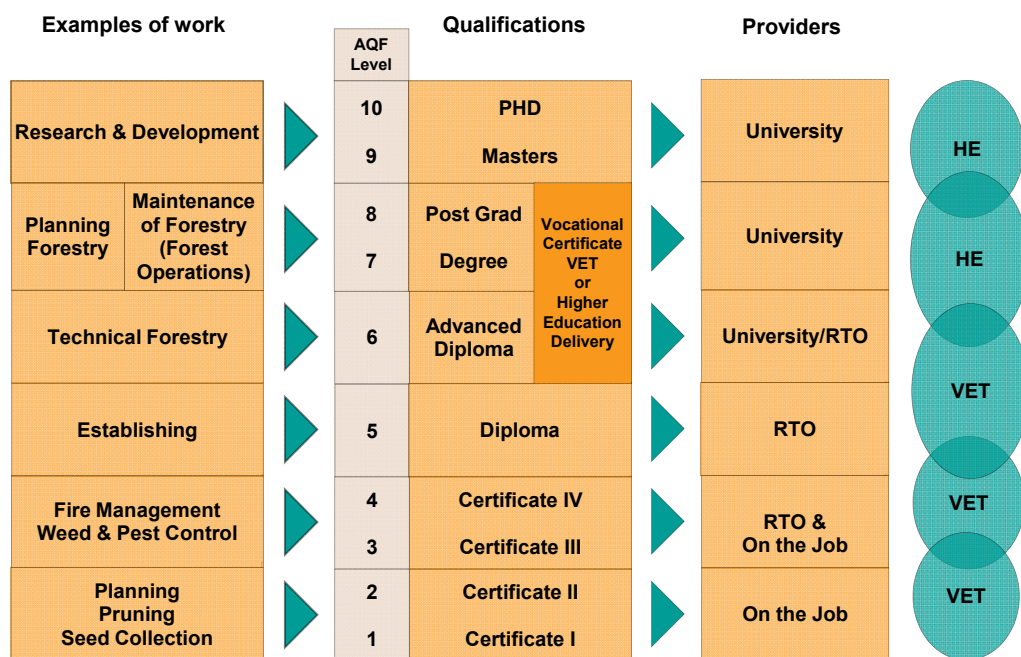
Examples of work

Qualifications

Providers

| Examples of work | AQF Level | Qualifications | Providers | |
|---|---|---|---|---|
| Research & Development | 10 | PHD | University | HE |
| | 9 | Masters | | |
| Planning Forestry / Maintenance of Forestry (Forest Operations) | 8 | Post Grad | University | HE |
| | 7 | Degree | | |
| Technical Forestry | 6 | Advanced Diploma | University/RTO | VET |
| Establishing | 5 | Diploma | RTO | |
| Fire Management Weed & Pest Control | 4 | Certificate IV | RTO & On the Job | VET |
| | 3 | Certificate III | | |
| Planning Pruning Seed Collection | 2 | Certificate II | On the Job | VET |
| | 1 | Certificate I | | |

Vocational Certificate VET or Higher Education Delivery